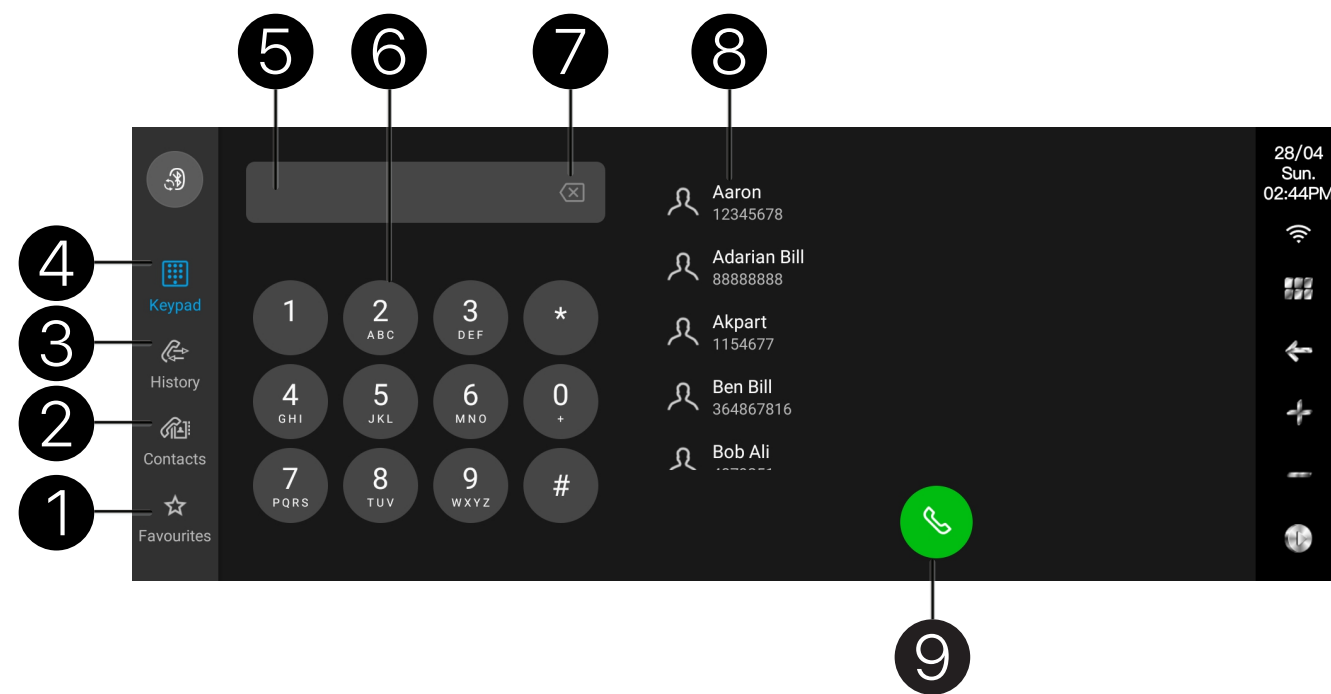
5 6 7 8

4
Keypad
3
History
2
Contacts
1
Favourites

1
2 ABC
3 DEF
*
4 GHI
5 JKL
6 MNO
0 +
7 PQRS
8 TUV
9 WXYZ
#

Aaron
12345678
Adarian Bill
88888888
Akpart
1154677
Ben Bill
364867816
Bob Ali
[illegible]

28/04
Sun.
02:44PM

9